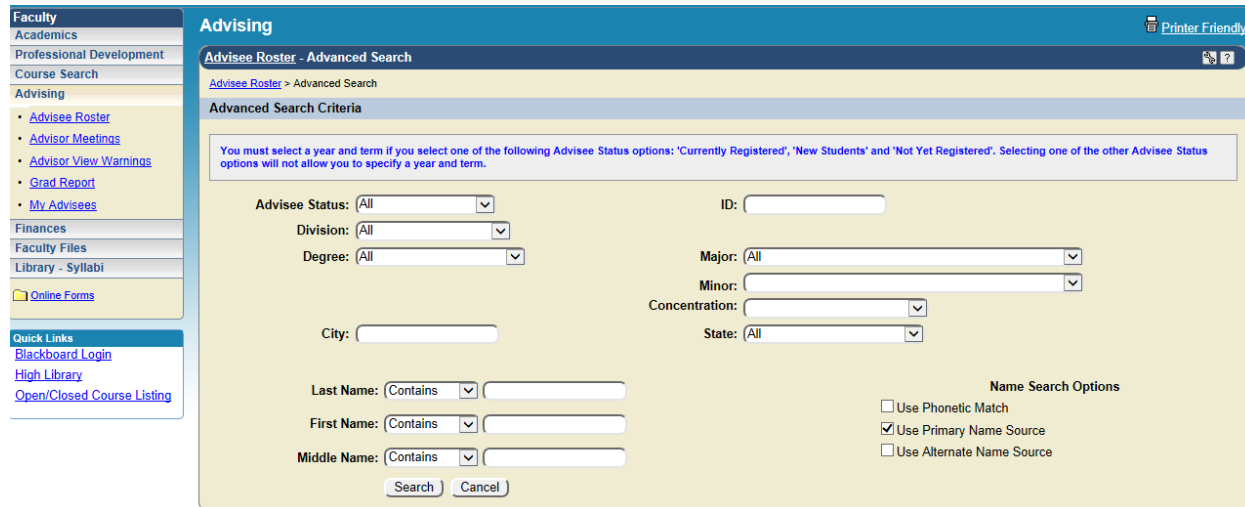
Faculty
Academics
Professional Development
Course Search
Advising

- Advisee Roster
- Advisor Meetings
- Advisor View Warnings
- Grad Report
- My Advisees

Finances
Faculty Files
Library - Syllabi

Online Forms

Quick Links
Blackboard Login
High Library
Open/Closed Course Listing

Advising

Printer Friendly

Advisee Roster - Advanced Search

Advisee Roster > Advanced Search

Advanced Search Criteria

You must select a year and term if you select one of the following Advisee Status options: 'Currently Registered', 'New Students' and 'Not Yet Registered'. Selecting one of the other Advisee Status options will not allow you to specify a year and term.

Advisee Status: All
ID:
Division: All
Degree: All
Major: All
Minor:
Concentration:
City:
State: All

Last Name: Contains
First Name: Contains
Middle Name: Contains

Name Search Options
Use Phonetic Match
Use Primary Name Source
Use Alternate Name Source

Search Cancel